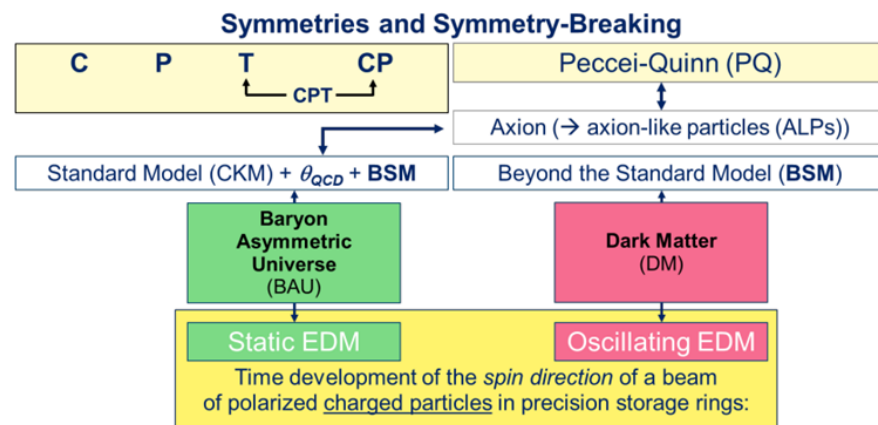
Symmetries and Symmetry-Breaking

C P T CP

CPT

Peccei-Quinn (PQ)

Axion (→ axion-like particles (ALPs))

Standard Model (CKM) + $\theta_{QCD}$ + BSM

Beyond the Standard Model (BSM)

Baryon Asymmetric Universe (BAU)

Dark Matter (DM)

Static EDM

Oscillating EDM

Time development of the spin direction of a beam of polarized charged particles in precision storage rings: